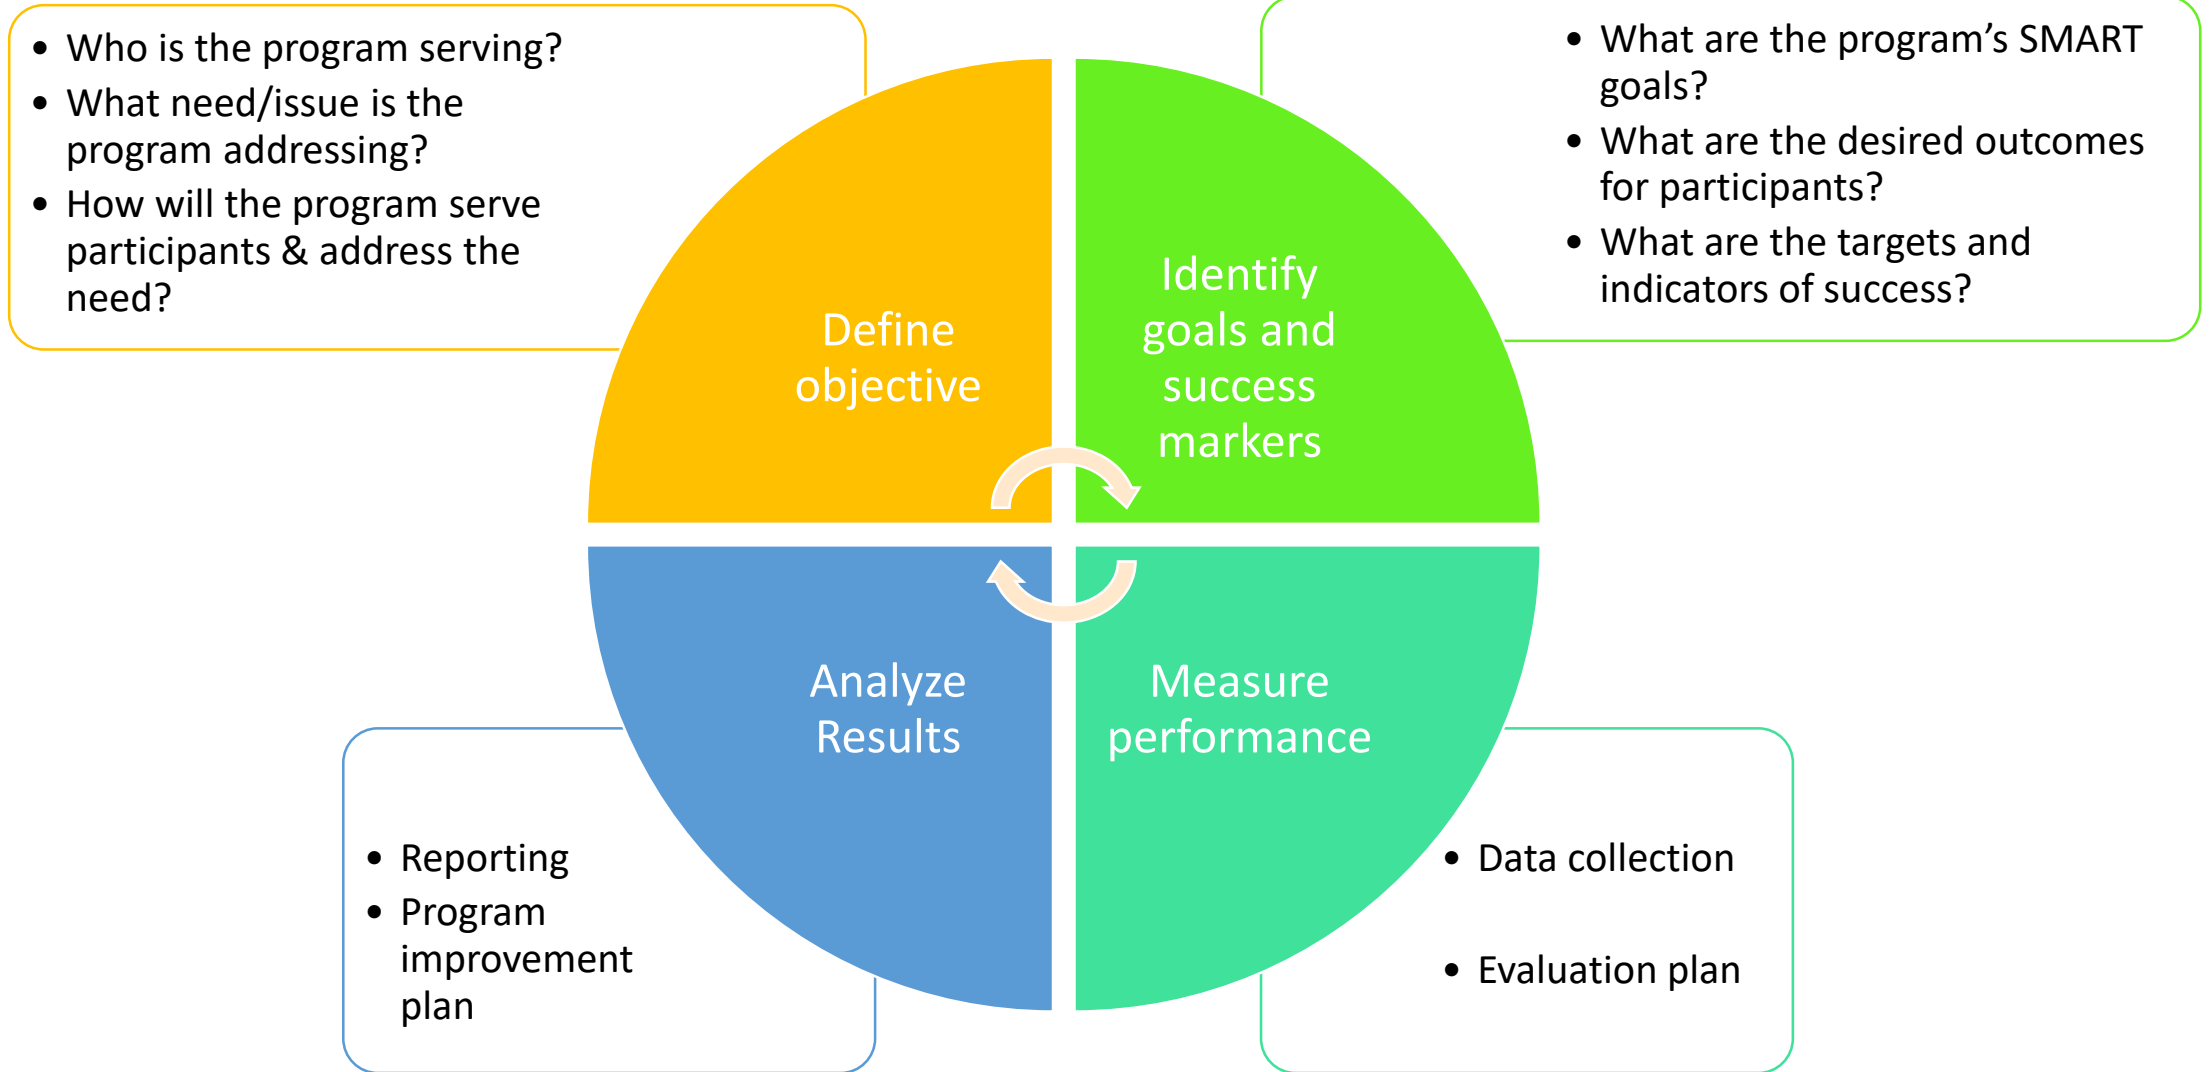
- Who is the program serving?
- What need/issue is the program addressing?
- How will the program serve participants & address the need?

- What are the program’s SMART goals?
- What are the desired outcomes for participants?
- What are the targets and indicators of success?

Define objective

Identify goals and success markers

Analyze Results

Measure performance

- Reporting
- Program improvement plan

- Data collection
- Evaluation plan